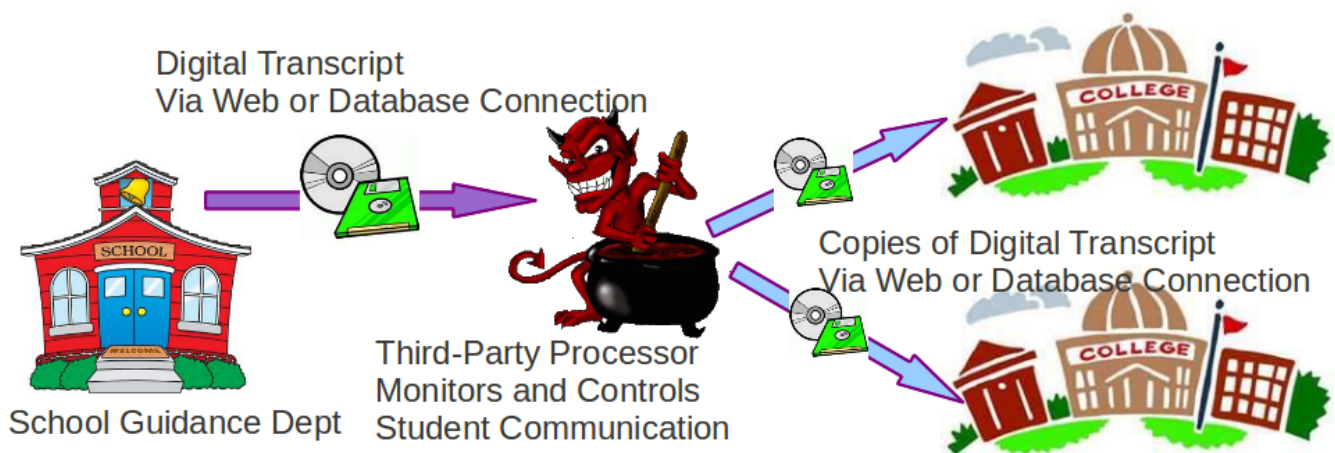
Digital Transcript
Via Web or Database Connection

SCHOOL

WELCOME

School Guidance Dept

Third-Party Processor
Monitors and Controls
Student Communication

COLLEGE

Copies of Digital Transcript
Via Web or Database Connection

COLLEGE